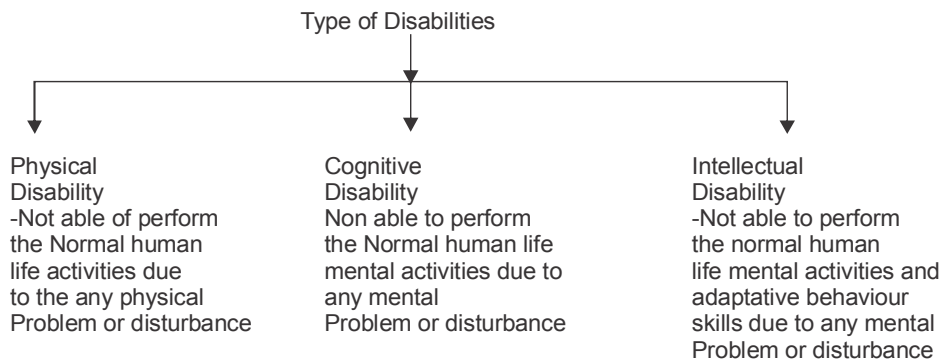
Type of Disabilities

Physical Disability
-Not able of perform the Normal human life activities due to the any physical Problem or disturbance

Cognitive Disability
Non able to perform the Normal human life mental activities due to any mental Problem or disturbance

Intellectual Disability
-Not able to perform the normal human life mental activities and adaptative behaviour skills due to any mental Problem or disturbance